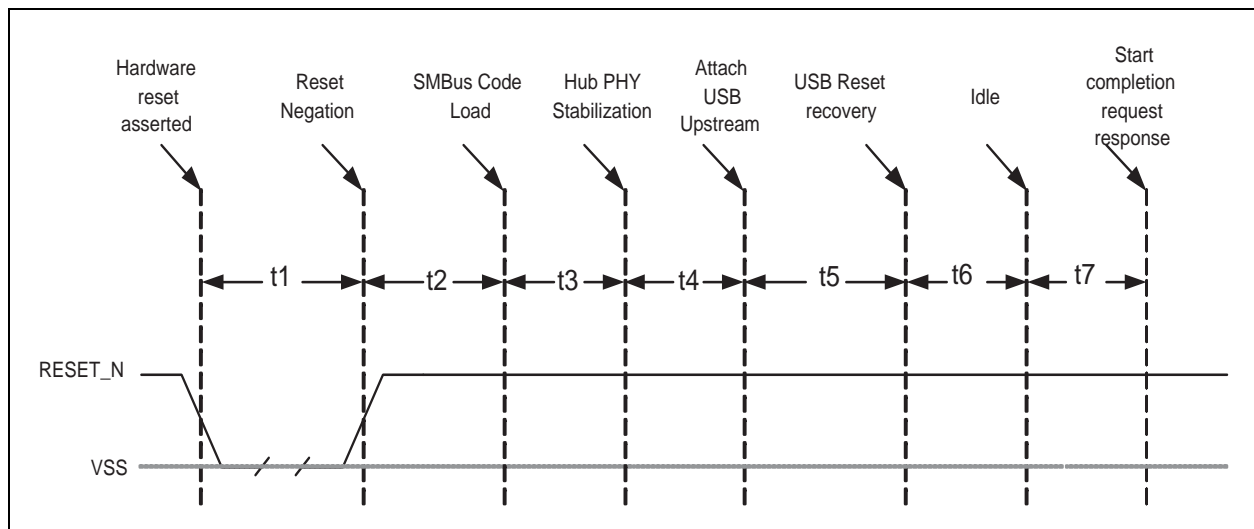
Hardware reset asserted

Reset Negation

SMBus Code Load

Hub PHY Stabilization

Attach USB Upstream

USB Reset recovery

Idle

Start completion request response

t1

t2

t3

t4

t5

t6

t7

RESET_N

VSS